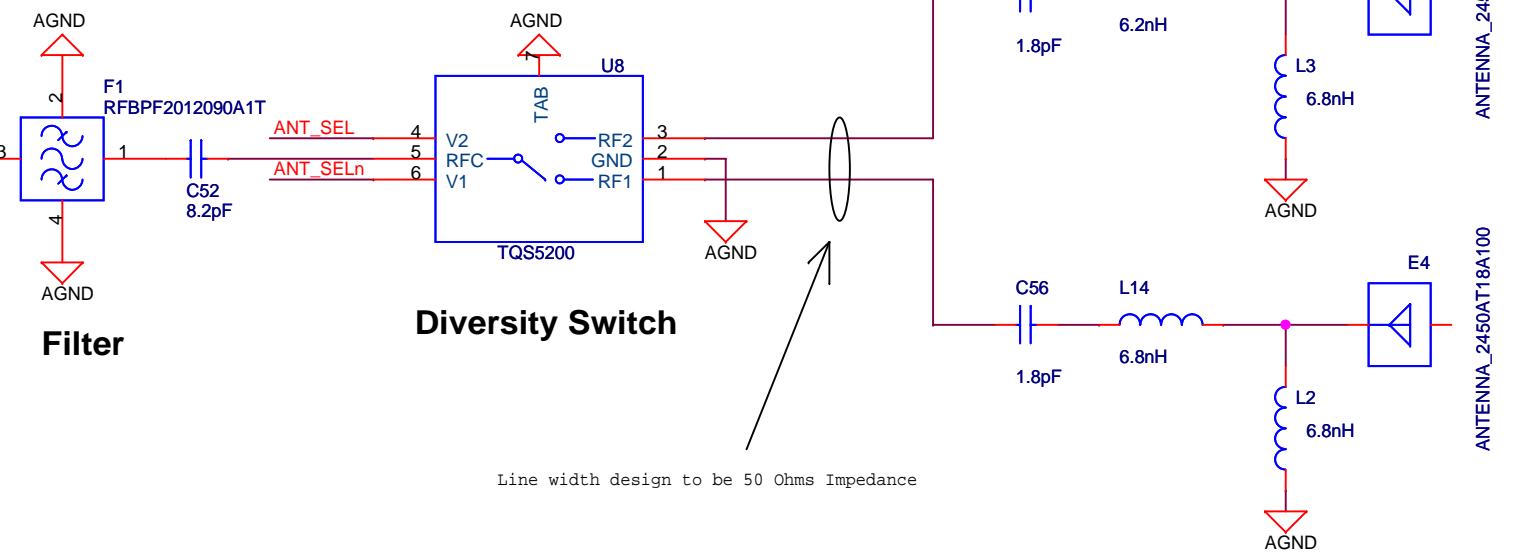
AGND

2

F1
RFBPF2012090A1T

3

1

4

AGND

C52
8.2pF

Filter

ANT_SEL
ANT_SELn

AGND

7
TAB

U8

4 V2
5 RFC
6 V1

RF2 3
GND 2
RF1 1

TQS5200

AGND

Diversity Switch

Line width design to be 50 Ohms Impedance

1.8pF

6.2nH

L3
6.8nH

AGND

ANTENNA_24

ANTENNA_2450AT18A100

E4

C56
1.8pF

L14
6.8nH

L2
6.8nH

AGND